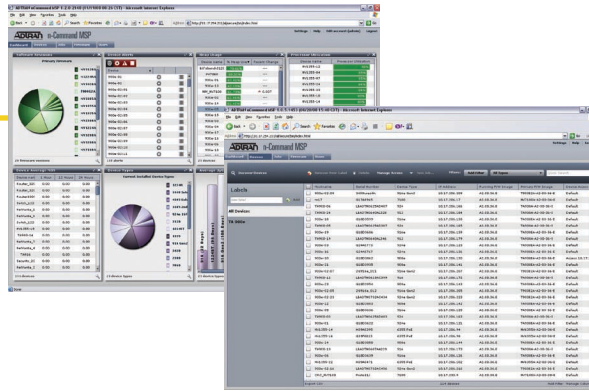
ADTRAN n-Command MSP - Microsoft Internet Explorer

File Edit View Favorites Tools Help

Back Search Favorites

ADTRAN n-Command MSP

Dashboard Devices Jobs Firmware Users

Settings Help Sign out

ADTRAN n-Command MSP - Microsoft Internet Explorer

File Edit View Favorites Tools Help

Back Search Favorites

ADTRAN n-Command MSP

Dashboard Devices Jobs Firmware Users

Labels

All Devices

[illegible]

Settings Help Sign out